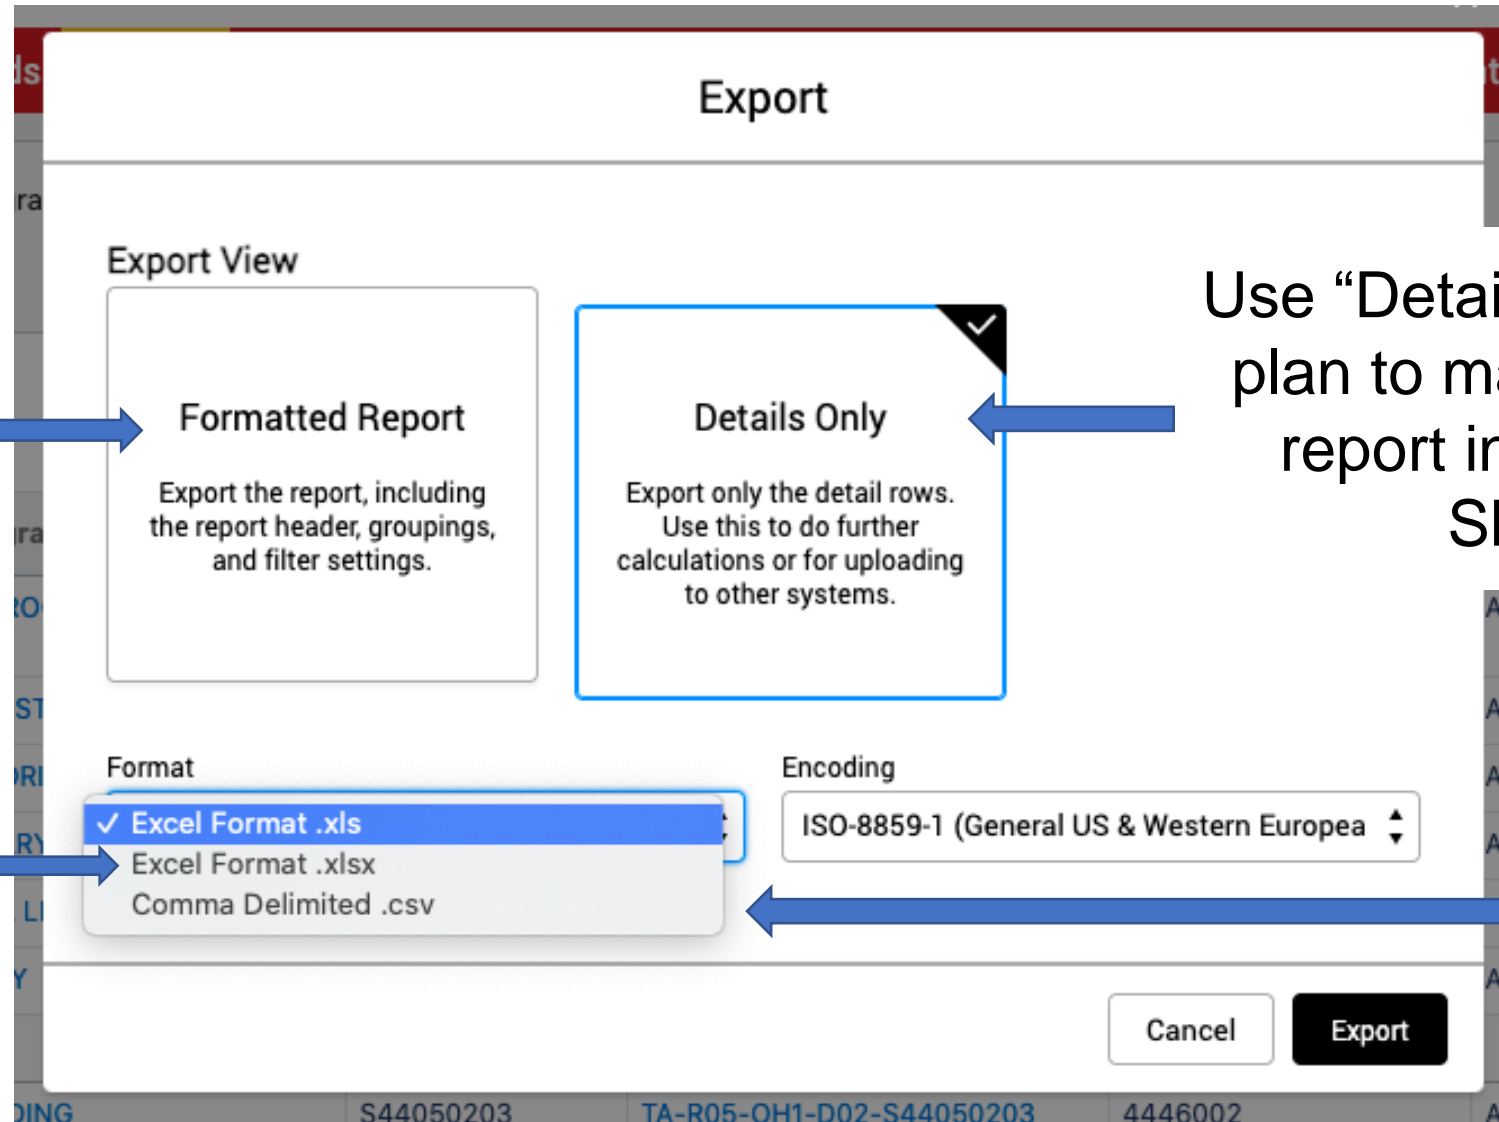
ds

Export

ra

Export View

Formatted Report

Export the report, including the report header, groupings, and filter settings.

Details Only

Export only the detail rows. Use this to do further calculations or for uploading to other systems.

Use “Detai
plan to ma
report ir
SI

ra
RO
ST
RI
RY
LI
Y

Format

✓ Excel Format .xls
Excel Format .xlsx
Comma Delimited .csv

Encoding

ISO-8859-1 (General US & Western Europea

Cancel

Export

DING S44050203 TA-R05-QH1-D02-S44050203 4446002